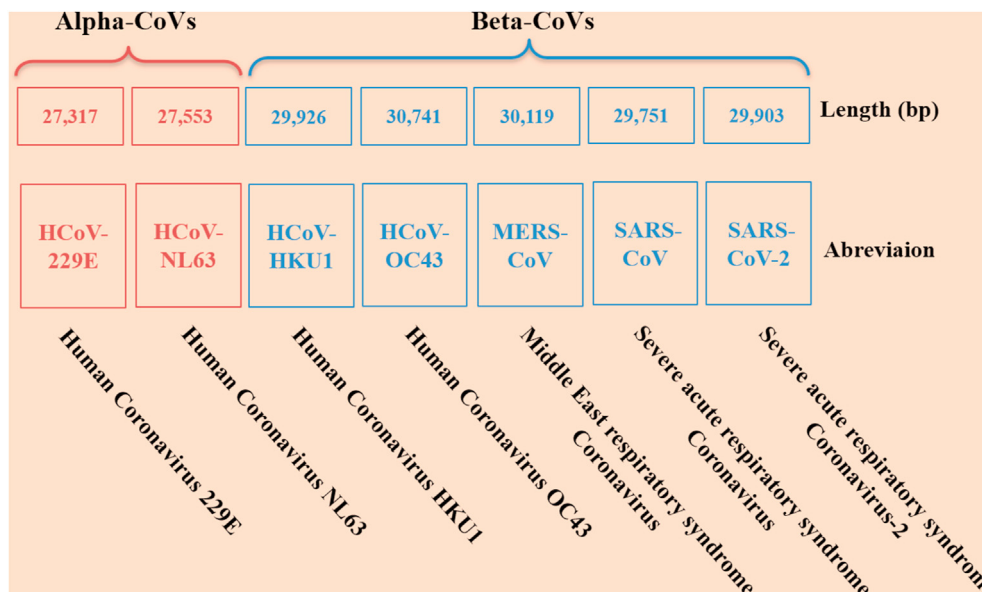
Alpha-CoVs

Beta-CoVs

| 27,317 | 27,553 | 29,926 | 30,741 | 30,119 | 29,751 | 29,903 | Length (bp) |
|---|---|---|---|---|---|---|---|
| HCoV-229E | HCoV-NL63 | HCoV-HKU1 | HCoV-OC43 | MERS-CoV | SARS-CoV | SARS-CoV-2 | Abreviaion |
| Human Coronavirus 229E | Human Coronavirus NL63 | Human Coronavirus HKU1 | Human Coronavirus OC43 | Middle East respiratory syndrome Coronavirus | Severe acute respiratory syndrome Coronavirus | Severe acute respiratory syndron Coronavirus-2 | |